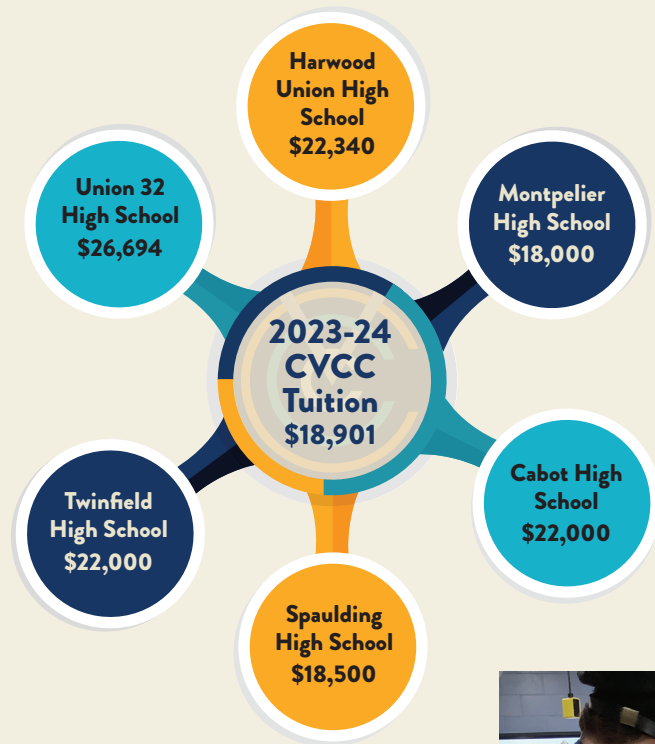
Harwood Union High School
$22,340

Union 32 High School
$26,694

Montpelier High School
$18,000

2023-24 CVCC Tuition
$18,901

Twinfield High School
$22,000

Cabot High School
$22,000

Spaulding High School
$18,500